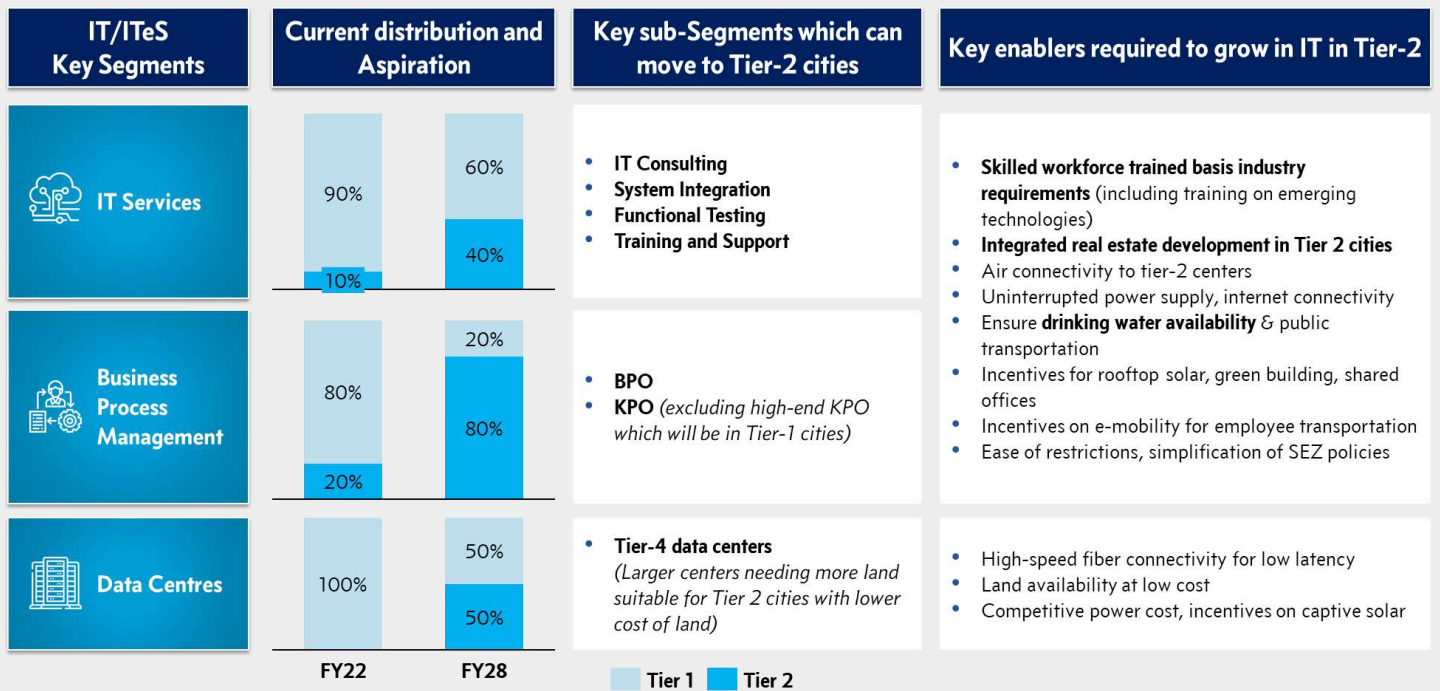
| IT/ITeS Key Segments | Current distribution and Aspiration | Key sub-Segments which can move to Tier-2 cities | Key enablers required to grow in IT in Tier-2 |
|---|---|---|---|
| IT Services | FY22: 90%, 10% / FY28: 60%, 40% | • IT Consulting<br>• System Integration<br>• Functional Testing<br>• Training and Support | • Skilled workforce trained basis industry requirements (including training on emerging technologies)<br>• Integrated real estate development in Tier 2 cities<br>• Air connectivity to tier-2 centers<br>• Uninterrupted power supply, internet connectivity<br>• Ensure drinking water availability & public transportation<br>• Incentives for rooftop solar, green building, shared offices<br>• Incentives on e-mobility for employee transportation<br>• Ease of restrictions, simplification of SEZ policies |
| Business Process Management | FY22: 80%, 20% / FY28: 20%, 80% | • BPO<br>• KPO (excluding high-end KPO which will be in Tier-1 cities) | |
| Data Centres | FY22: 100% / FY28: 50%, 50% | • Tier-4 data centers (Larger centers needing more land suitable for Tier 2 cities with lower cost of land) | • High-speed fiber connectivity for low latency<br>• Land availability at low cost<br>• Competitive power cost, incentives on captive solar |

FY22 FY28

Tier 1 Tier 2